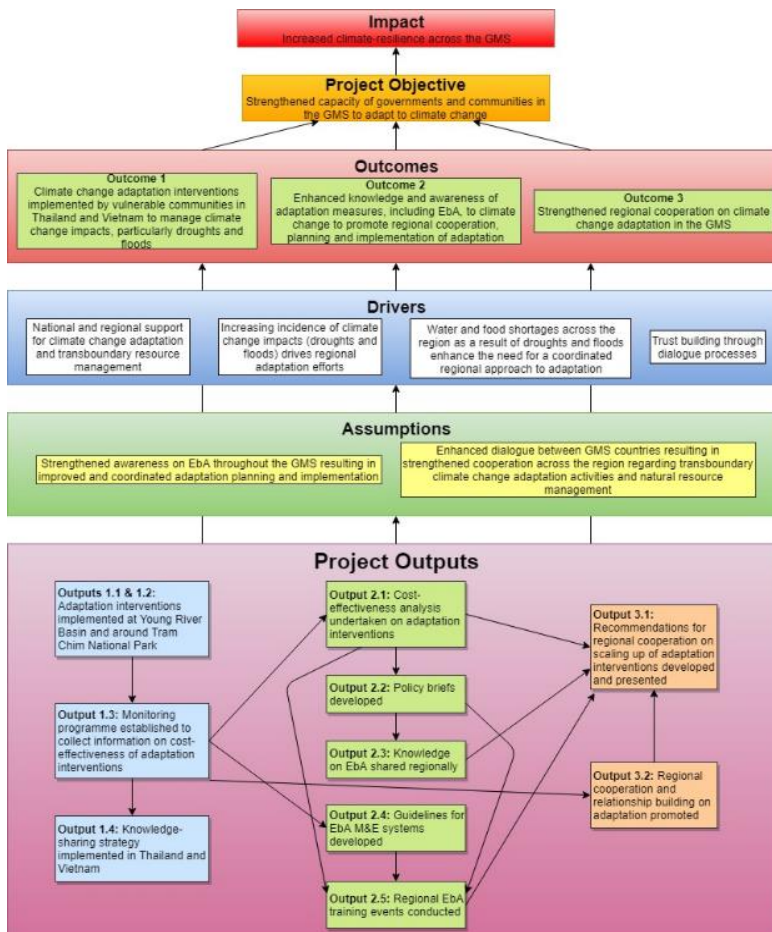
Impact
Increased climate-resilience across the GMS

Project Objective
Strengthened capacity of governments and communities in the GMS to adapt to climate change

Outcomes

Outcome 1
Climate change adaptation interventions implemented by vulnerable communities in Thailand and Vietnam to manage climate change impacts, particularly droughts and floods

Outcome 2
Enhanced knowledge and awareness of adaptation measures, including EbA, to climate change to promote regional cooperation, planning and implementation of adaptation

Outcome 3
Strengthened regional cooperation on climate change adaptation in the GMS

Drivers

National and regional support for climate change adaptation and transboundary resource management

Increasing incidence of climate change impacts (droughts and floods) drives regional adaptation efforts

Water and food shortages across the region as a result of droughts and floods enhance the need for a coordinated regional approach to adaptation

Trust building through dialogue processes

Assumptions

Strengthened awareness on EbA throughout the GMS resulting in improved and coordinated adaptation planning and implementation

Enhanced dialogue between GMS countries resulting in strengthened cooperation across the region regarding transboundary climate change adaptation activities and natural resource management

Project Outputs

Outputs 1.1 & 1.2: Adaptation interventions implemented at Young River Basin and around Tram Chim National Park

Output 1.3: Monitoring programme established to collect information on cost-effectiveness of adaptation interventions

Output 1.4: Knowledge-sharing strategy implemented in Thailand and Vietnam

Output 2.1: Cost-effectiveness analysis undertaken on adaptation interventions

Output 2.2: Policy briefs developed

Output 2.3: Knowledge on EbA shared regionally

Output 2.4: Guidelines for EbA M&E systems developed

Output 2.5: Regional EbA training events conducted

Output 3.1: Recommendations for regional cooperation on scaling up of adaptation interventions developed and presented

Output 3.2: Regional cooperation and relationship building on adaptation promoted